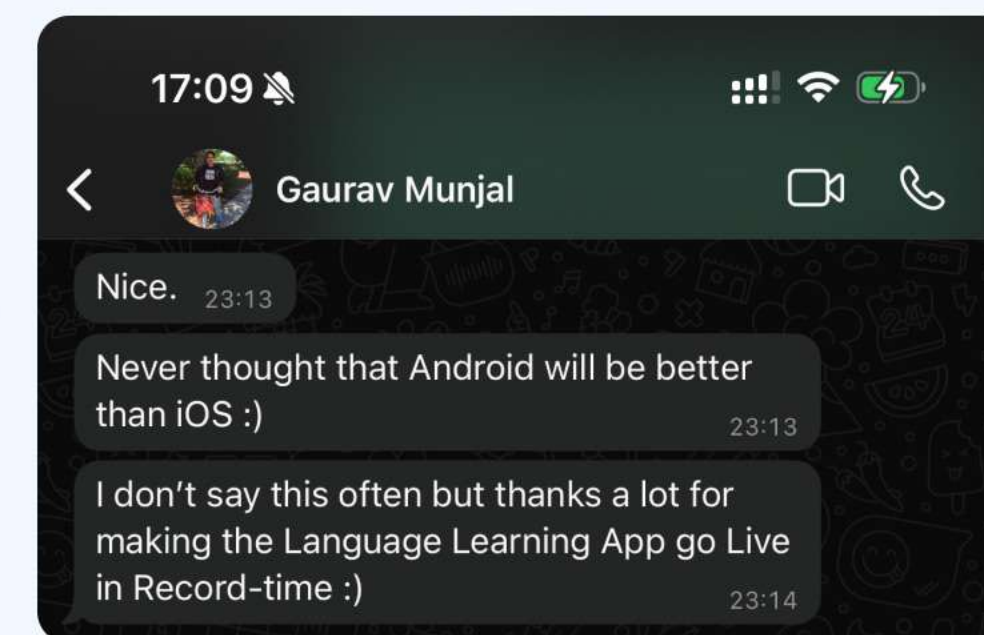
17:09

Gaurav Munjal

Nice. 23:13

Never thought that Android will be better than iOS :) 23:13

I don't say this often but thanks a lot for making the Language Learning App go Live in Record-time :) 23:14